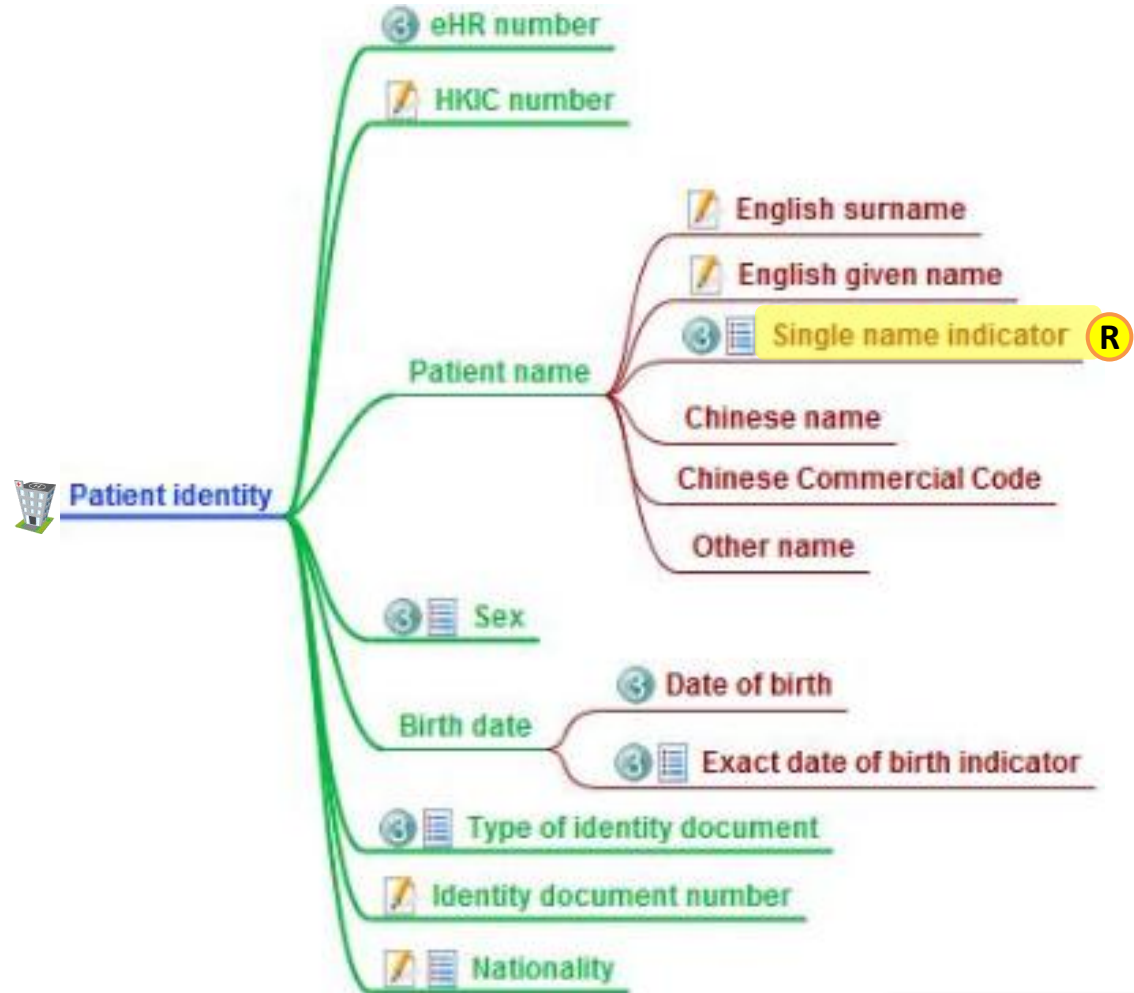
eHR number

HKIC number

English surname

English given name

Single name indicator

R

Patient name

Chinese name

Patient identity

Chinese Commercial Code

Other name

Sex

Date of birth

Birth date

Exact date of birth indicator

Type of identity document

Identity document number

Nationality